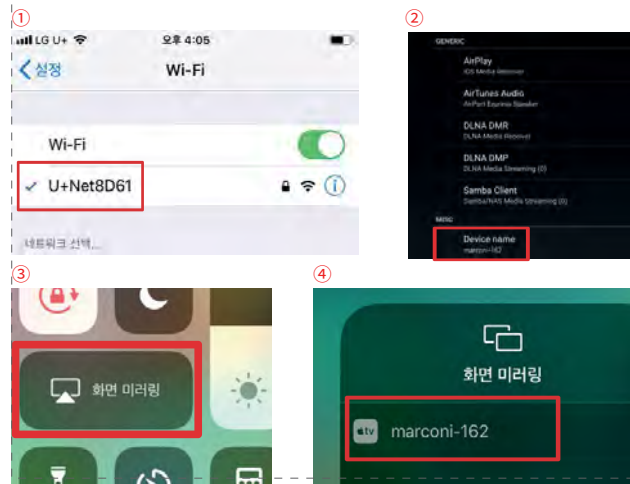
①

LG U+ 오후 4:05

설정 Wi-Fi

Wi-Fi

U+Net8D61

네트워크 선택...

②

GENERIC

AirPlay
iOS Media Receiver

AirTunes Audio
AirPort Express Speaker

DLNA DMR
DLNA Media Receiver

DLNA DMP
DLNA Media Streaming (0)

Samba Client
Samba/NAS Media Streaming (0)

MISC

Device name
marconi-162

③

화면 미러링

④

화면 미러링

tv marconi-162